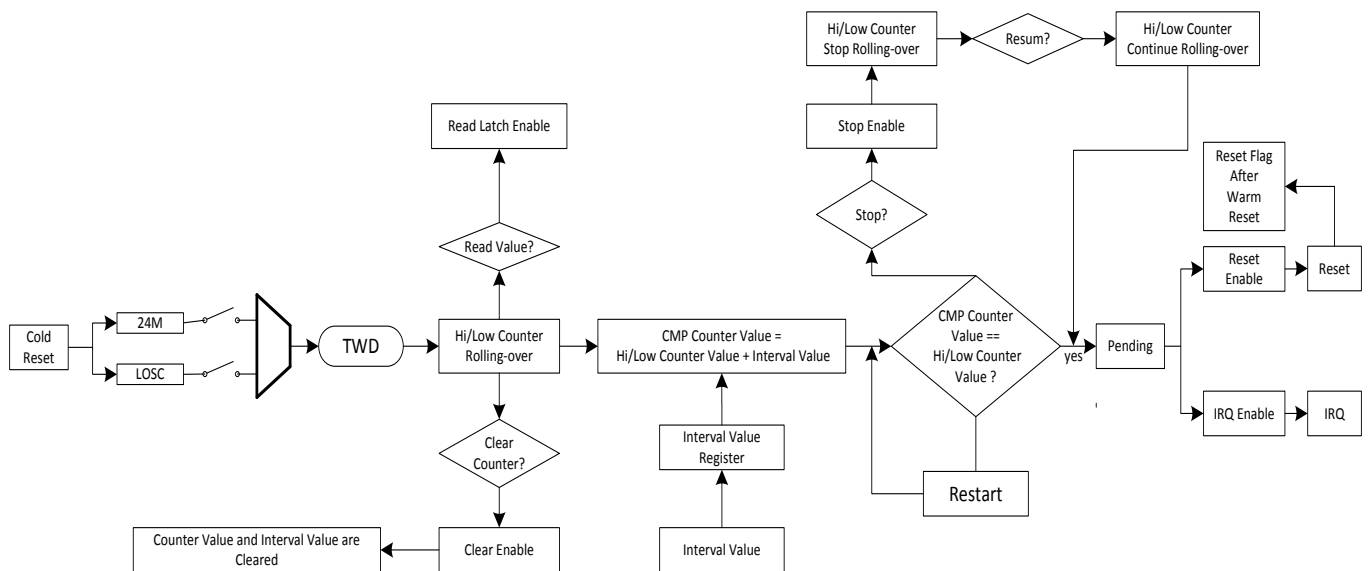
Hi/Low Counter Stop Rolling-over

Resum?

Hi/Low Counter Continue Rolling-over

Read Latch Enable

Stop Enable

Reset Flag After Warm Reset

Stop?

Read Value?

Reset Enable

Reset

Cold Reset

24M

LOSC

TWD

Hi/Low Counter Rolling-over

CMP Counter Value = Hi/Low Counter Value + Interval Value

CMP Counter Value == Hi/Low Counter Value ?

yes

Pending

Clear Counter?

Interval Value Register

IRQ Enable

IRQ

Restart

Counter Value and Interval Value are Cleared

Clear Enable

Interval Value